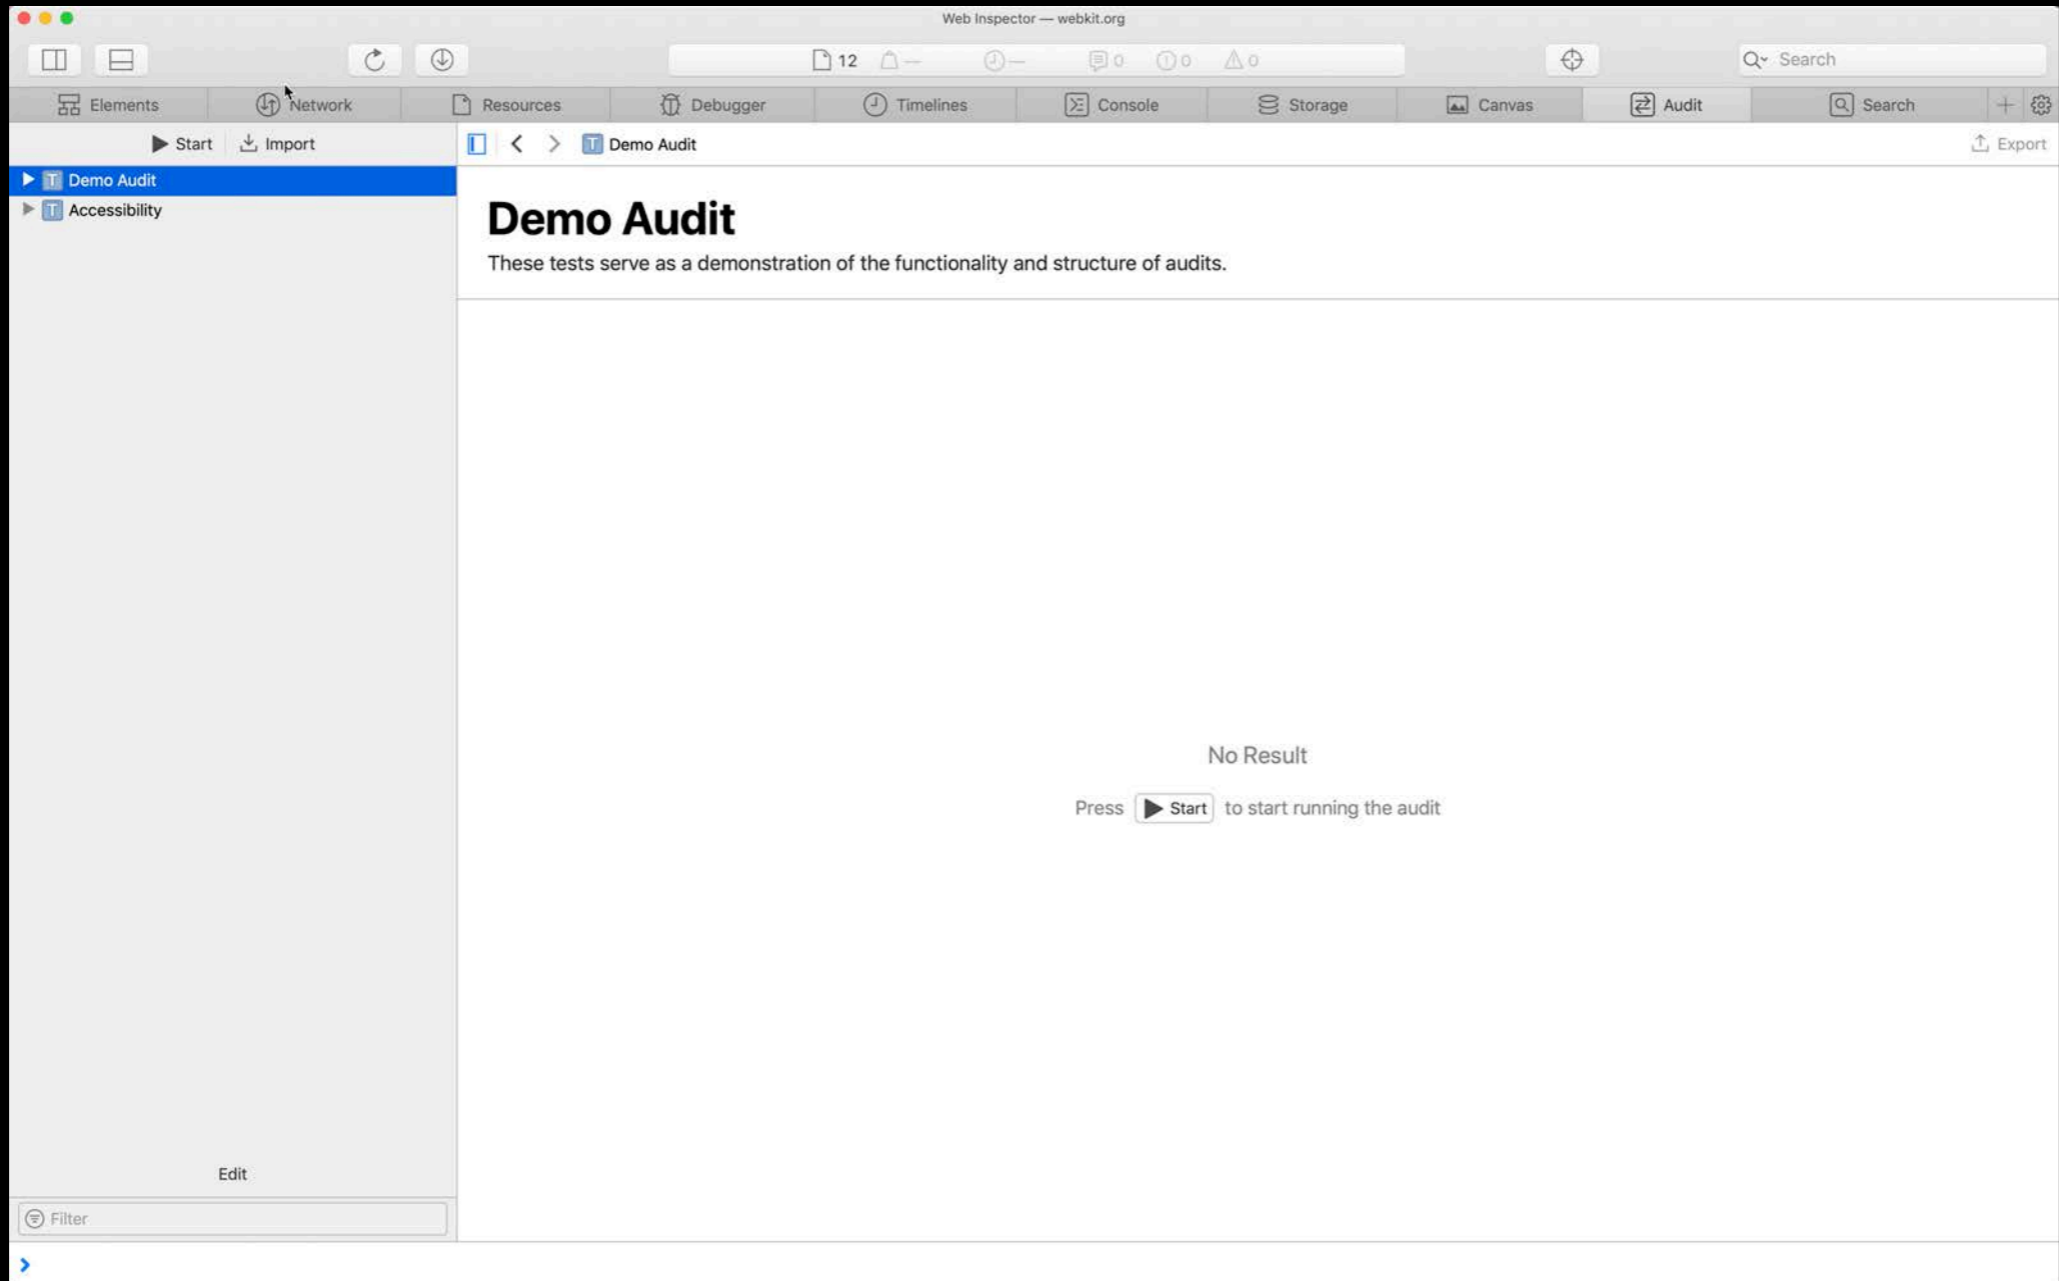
Web Inspector — webkit.org

12 — — 0 0 0

Search

Elements Network Resources Debugger Timelines Console Storage Canvas Audit Search

Start Import

Demo Audit

Export

T Demo Audit
T Accessibility

Demo Audit

These tests serve as a demonstration of the functionality and structure of audits.

No Result

Press Start to start running the audit

Edit

Filter